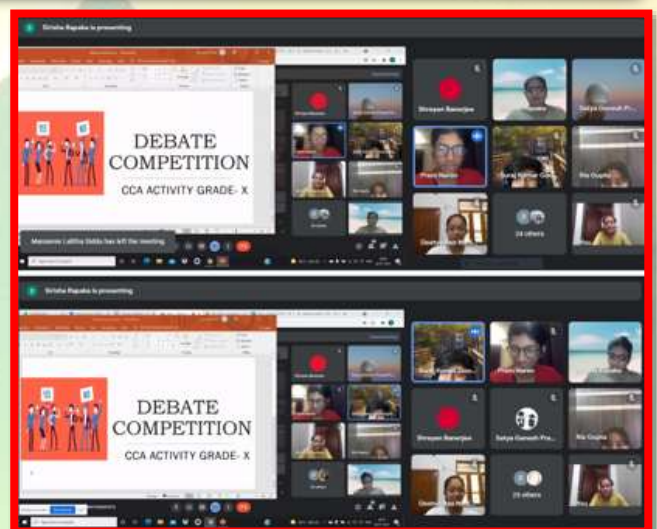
Srisha Rapaka is presenting

DEBATE COMPETITION

CCA ACTIVITY GRADE- X

Shreyan Banerjee

Satya Ganesh Pr...

Pravni Narren

Suraj Kumar Gedd...

Ria Gupta

24 others

Maneeraj Lalitha Gidda has left the meeting

Srisha Rapaka is presenting

DEBATE COMPETITION

CCA ACTIVITY GRADE- X

Shreyan Banerjee

Satya Ganesh Pr...

Ria Gupta

23 others